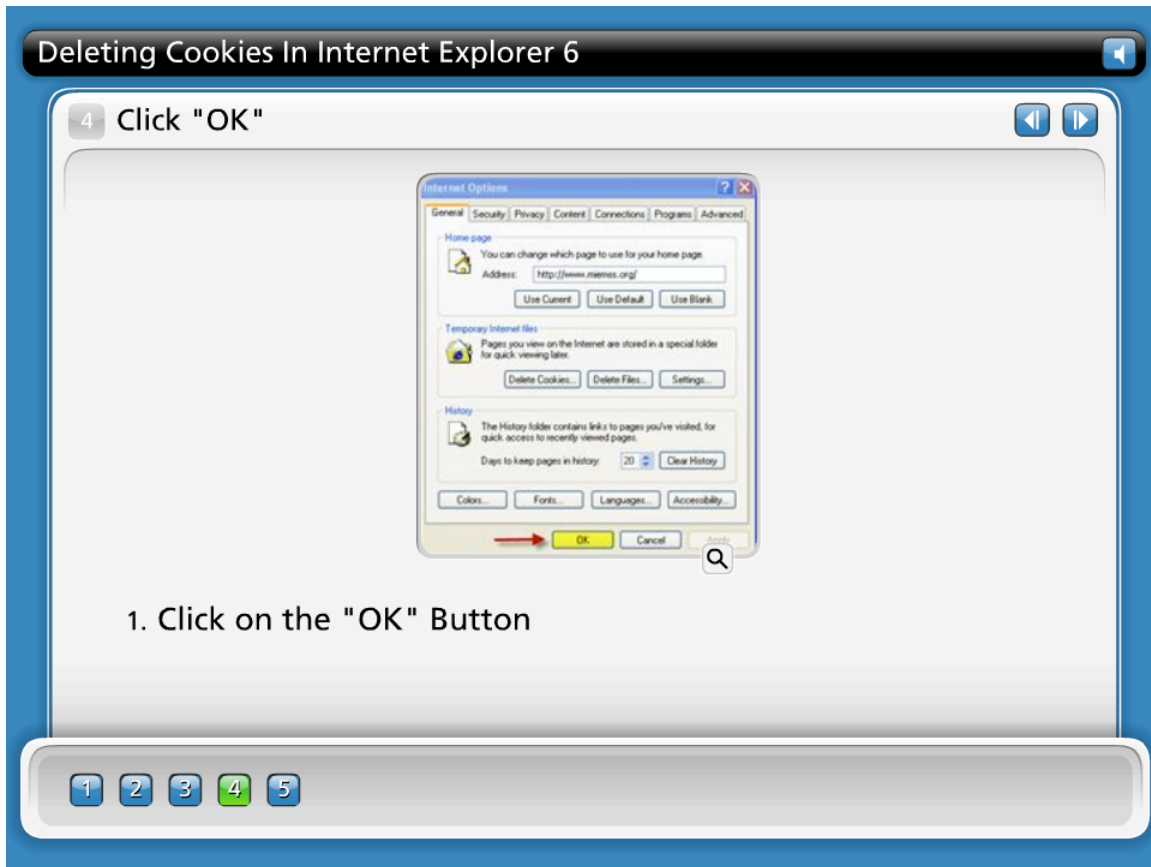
Deleting Cookies In Internet Explorer 6

4 Click "OK"

Internet Options

General | Security | Privacy | Content | Connections | Programs | Advanced

Home page

You can change which page to use for your home page.

Address: http://www.miemes.org/

Use Current | Use Default | Use Blank

Temporary Internet files

Pages you view on the Internet are stored in a special folder for quick viewing later.

Delete Cookies... | Delete Files... | Settings...

History

The History folder contains links to pages you've visited, for quick access to recently viewed pages.

Days to keep pages in history: 20 | Clear History

Colors... | Fonts... | Languages... | Accessibility...

OK | Cancel | Apply

1. Click on the "OK" Button

1 2 3 4 5